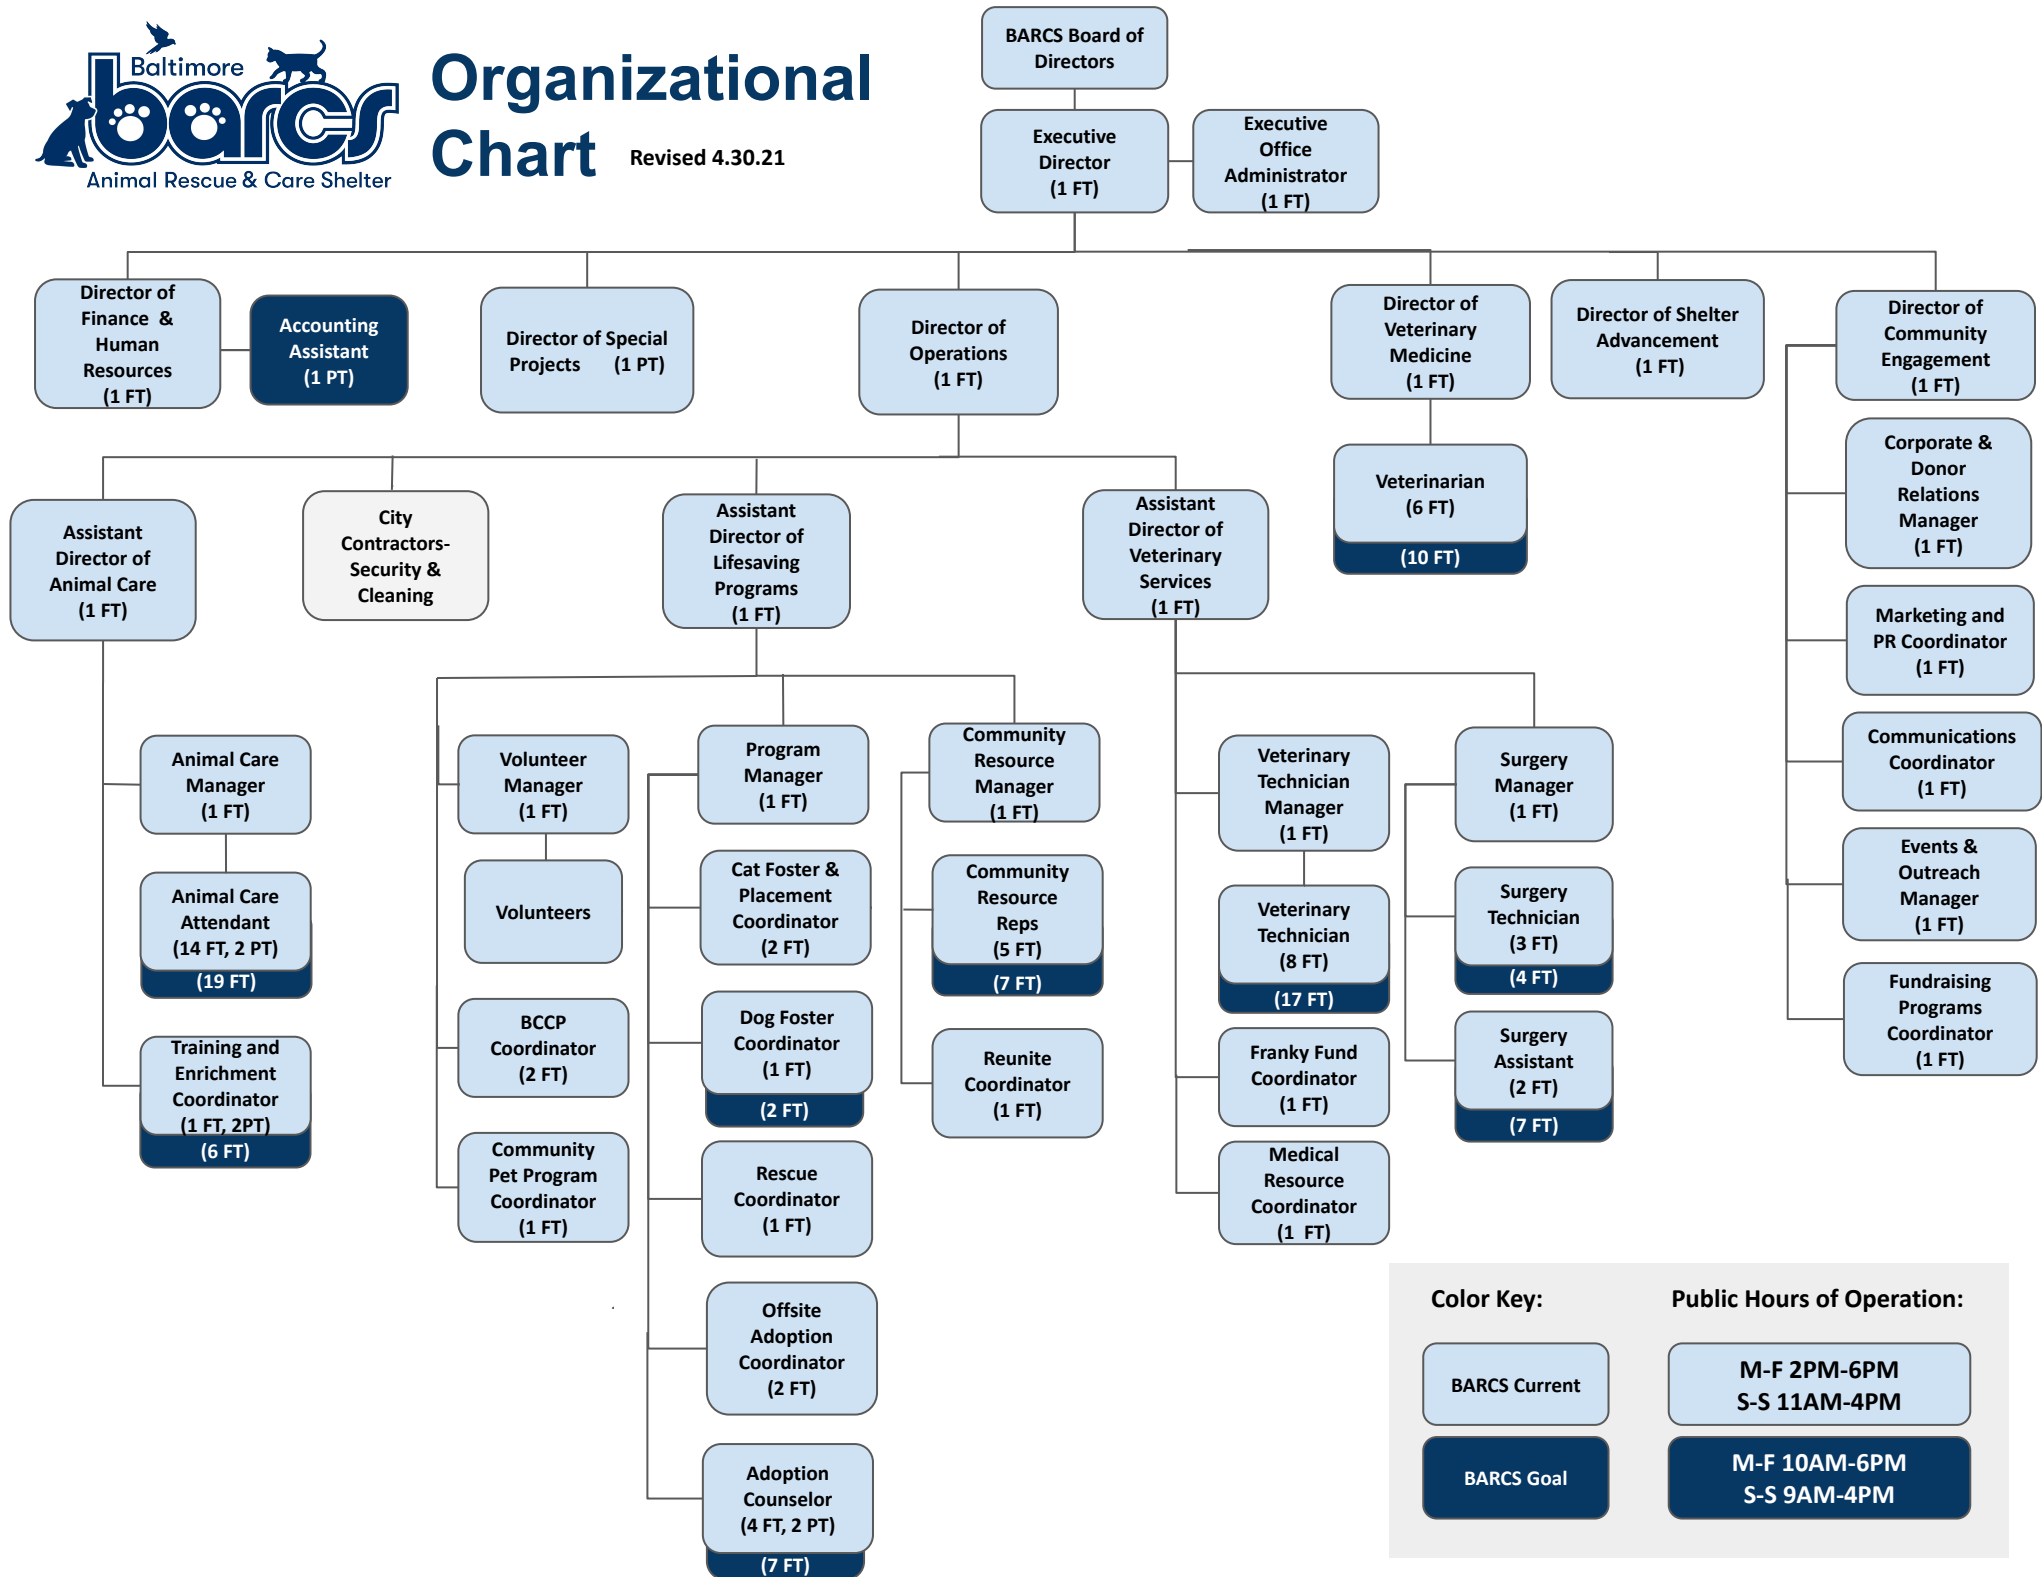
Baltimore barcs Animal Rescue & Care Shelter

Organizational Chart

Revised 4.30.21

BARCS Board of Directors

Executive Director (1 FT)

Executive Office Administrator (1 FT)

Director of Finance & Human Resources (1 FT)

Accounting Assistant (1 PT)

Director of Special Projects (1 PT)

Director of Operations (1 FT)

Director of Veterinary Medicine (1 FT)

Director of Shelter Advancement (1 FT)

Director of Community Engagement (1 FT)

Assistant Director of Animal Care (1 FT)

City Contractors- Security & Cleaning

Assistant Director of Lifesaving Programs (1 FT)

Assistant Director of Veterinary Services (1 FT)

Veterinarian (6 FT)
(10 FT)

Corporate & Donor Relations Manager (1 FT)

Marketing and PR Coordinator (1 FT)

Communications Coordinator (1 FT)

Events & Outreach Manager (1 FT)

Fundraising Programs Coordinator (1 FT)

Animal Care Manager (1 FT)

Animal Care Attendant (14 FT, 2 PT)
(19 FT)

Training and Enrichment Coordinator (1 FT, 2PT)
(6 FT)

Volunteer Manager (1 FT)

Volunteers

BCCP Coordinator (2 FT)

Community Pet Program Coordinator (1 FT)

Program Manager (1 FT)

Cat Foster & Placement Coordinator (2 FT)

Dog Foster Coordinator (1 FT)
(2 FT)

Rescue Coordinator (1 FT)

Offsite Adoption Coordinator (2 FT)

Adoption Counselor (4 FT, 2 PT)
(7 FT)

Community Resource Manager (1 FT)

Community Resource Reps (5 FT)
(7 FT)

Reunite Coordinator (1 FT)

Veterinary Technician Manager (1 FT)

Veterinary Technician (8 FT)
(17 FT)

Franky Fund Coordinator (1 FT)

Medical Resource Coordinator (1 FT)

Surgery Manager (1 FT)

Surgery Technician (3 FT)
(4 FT)

Surgery Assistant (2 FT)
(7 FT)

Color Key:

BARCS Current

BARCS Goal

Public Hours of Operation:

M-F 2PM-6PM
S-S 11AM-4PM

M-F 10AM-6PM
S-S 9AM-4PM